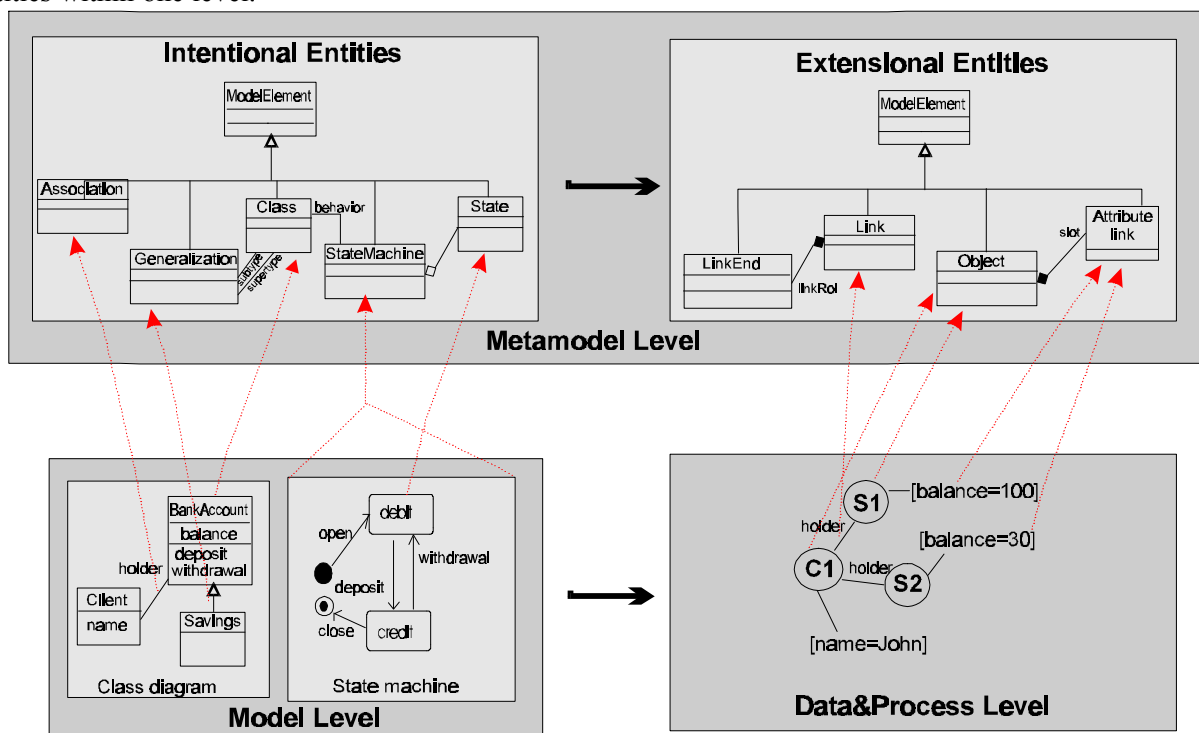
Intentional Entities

ModelElement

Association

Class

behavior

State

Generalization

subtype

supertype

StateMachine

Extensional Entities

ModelElement

Link

Attribute link

slot

LinkEnd

linkRol

Object

Metamodel Level

BankAccount

balance

deposit

withdrawal

holder

Client

name

Savings

Class diagram

debit

open

withdrawal

deposit

close

credit

State machine

Model Level

S1

[balance=100]

holder

[balance=30]

C1

holder

S2

[name=John]

Data&Process Level